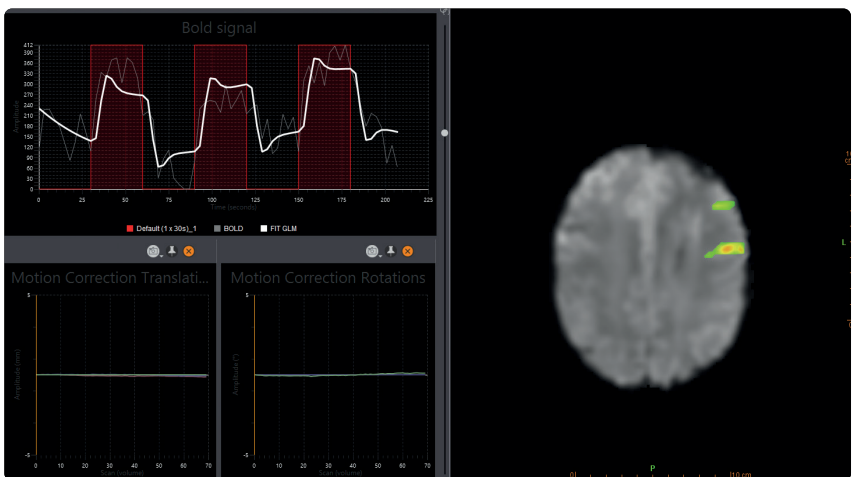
Bold signal

412
390
360
330
300
270
240
210
180
150
120
90
60
30
0

Amplitude

0 25 50 75 100 125 150 175 200 225

Time (seconds)

Default (1 x 30s)_1   BOLD   FIT GLM

Motion Correction Translati...

5

Amplitude (mm)

-5

0 10 20 30 40 50 60 70

Scan (volume)

Motion Correction Rotations

5

Amplitude (°)

-5

0 10 20 30 40 50 60 70

Scan (volume)

L

P

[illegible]10 cm